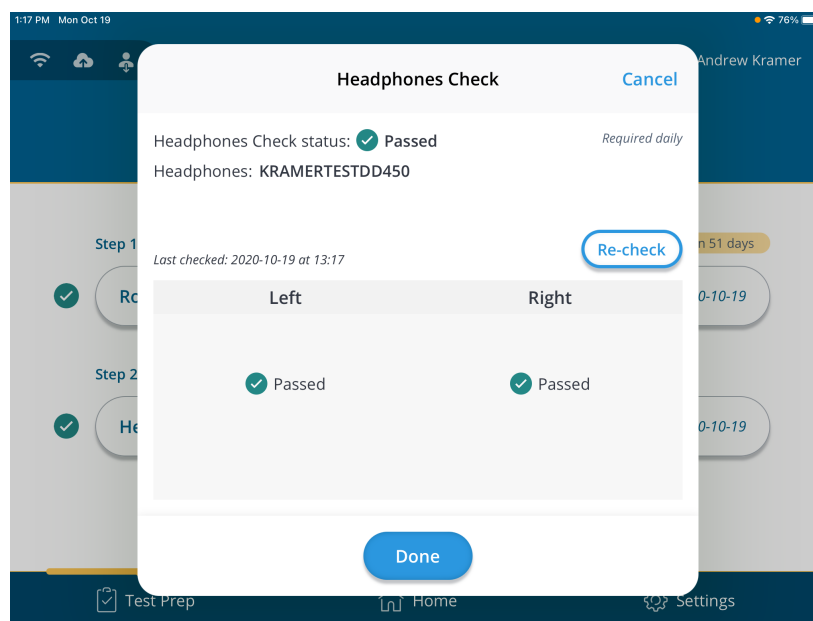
1:17 PM Mon Oct 19

76%

Andrew Kramer

Headphones Check

Cancel

Headphones Check status: Passed

Required daily

Headphones: KRAMERTESTDD450

Last checked: 2020-10-19 at 13:17

Re-check

| Left | Right |
|---|---|
| Passed | Passed |

Done

Step 1

Ro

n 51 days

0-10-19

Step 2

He

0-10-19

Test Prep

Home

Settings